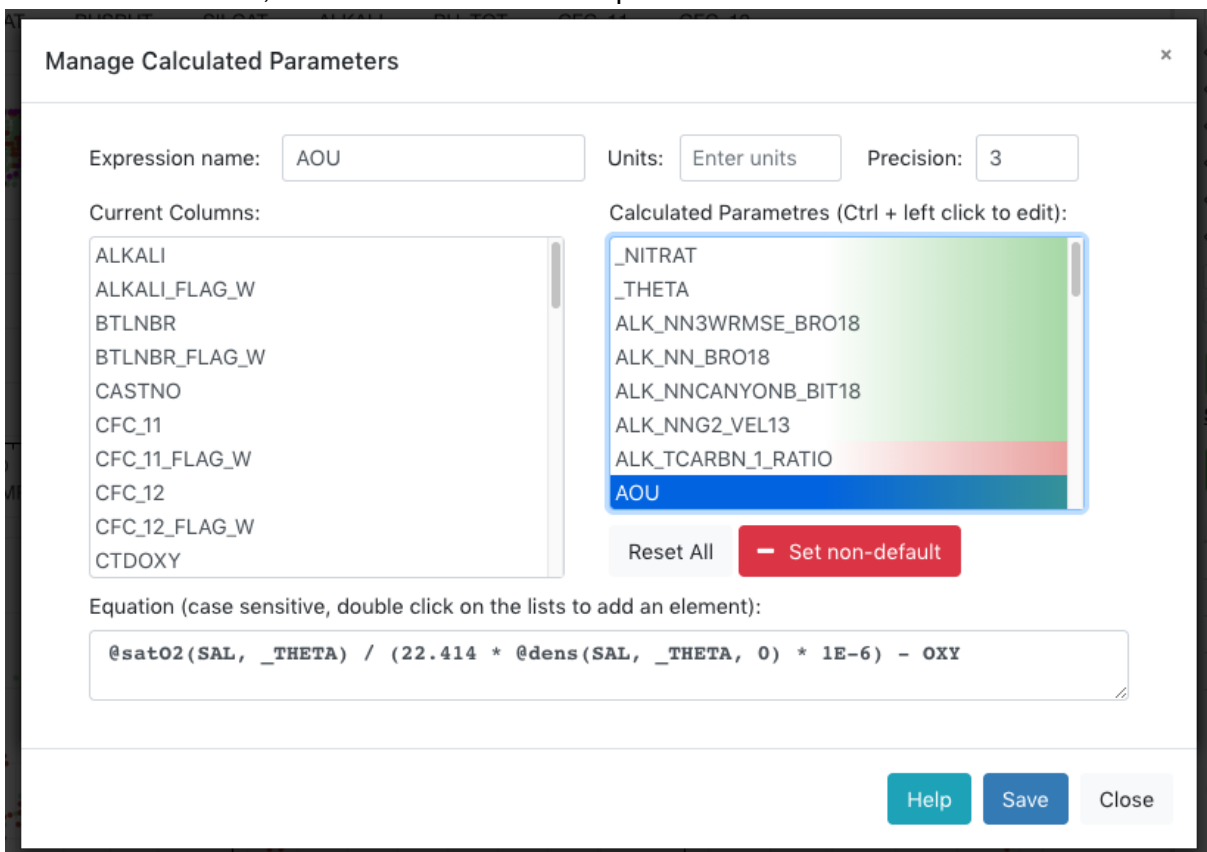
Manage Calculated Parameters

×

Expression name: AOU

Units: Enter units

Precision: 3

Current Columns:

ALKALI
ALKALI_FLAG_W
BTLNBR
BTLNBR_FLAG_W
CASTNO
CFC_11
CFC_11_FLAG_W
CFC_12
CFC_12_FLAG_W
CTDOXY

Calculated Parametres (Ctrl + left click to edit):

_NITRAT
_THETA
ALK_NN3WRMSE_BRO18
ALK_NN_BRO18
ALK_NNCANYONB_BIT18
ALK_NNG2_VEL13
ALK_TCARBN_1_RATIO
AOU

Reset All

Set non-default

Equation (case sensitive, double click on the lists to add an element):

@satO2(SAL, _THETA) / (22.414 * @dens(SAL, _THETA, 0) * 1E-6) - OXY

Help

Save

Close